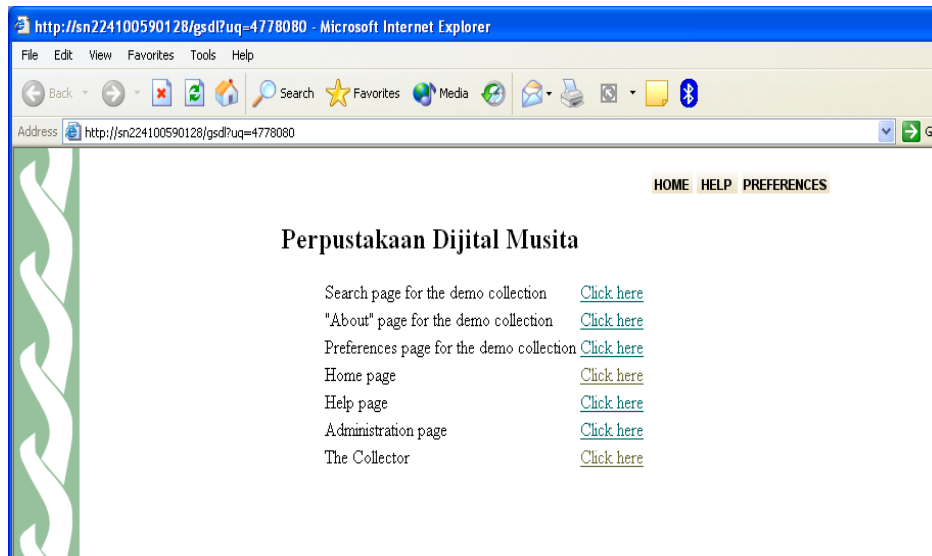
http://sn224100590128/gsdl?uq=4778080 - Microsoft Internet Explorer

File Edit View Favorites Tools Help

Back Search Favorites Media

Address http://sn224100590128/gsdl?uq=4778080

HOME HELP PREFERENCES

Perpustakaan Dijital Musita

| | |
|---|---|
| Search page for the demo collection | Click here |
| "About" page for the demo collection | Click here |
| Preferences page for the demo collection | Click here |
| Home page | Click here |
| Help page | Click here |
| Administration page | Click here |
| The Collector | Click here |